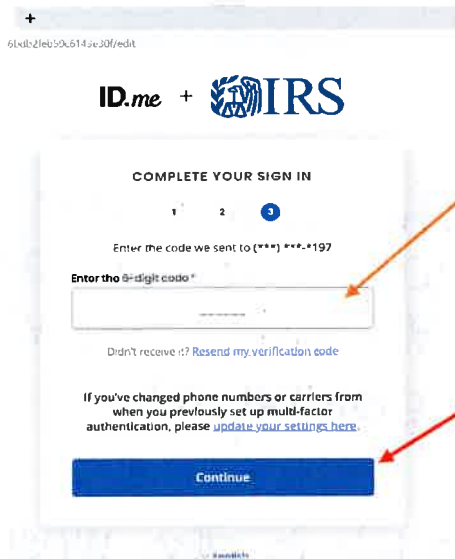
+

6bdb2feb59c6145e30f/edit

ID.me + IRS

COMPLETE YOUR SIGN IN

1 2 3

Enter the code we sent to (***) ***-*197

Enter the 6-digit code *

Didn't receive it? Resend my verification code

If you've changed phone numbers or carriers from when you previously set up multi-factor authentication, please update your settings here.

Continue

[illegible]